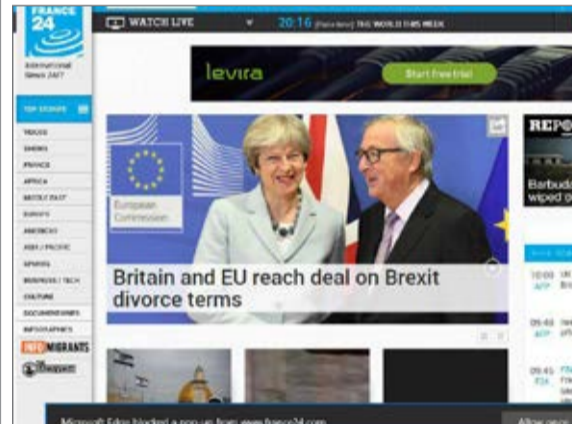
FRANCE 24

International News 24/7

WATCH LIVE

20:16 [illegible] THE WORLD THIS WEEK

levira

Start free trial

TOP STORIES

VIDEOS

SHOWS

FRANCE

AFRICA

MIDDLE EAST

EUROPE

AMERICAS

ASIA / PACIFIC

SPORTS

BUSINESS / TECH

CULTURE

DOCUMENTARIES

INFOGRAPHICS

INFOMIGRANTS

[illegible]

European Commission

Britain and EU reach deal on Brexit divorce terms

REPO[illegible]

Barbuda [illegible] wiped o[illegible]

10:00 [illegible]

AFP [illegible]

09:45 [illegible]

AFP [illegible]

09:41 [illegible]

F24 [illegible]

Microsoft Edge blocked a pop-up from www.france24.com

Allow once